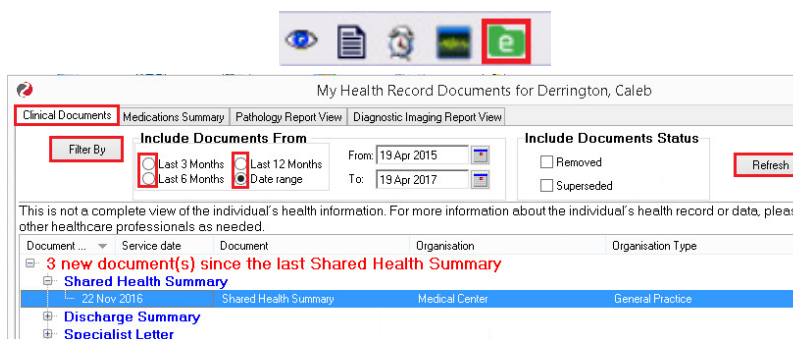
My Health Record Documents for Derrington, Caleb

Clinical Documents | Medications Summary | Pathology Report View | Diagnostic Imaging Report View

Filter By

Include Documents From

Last 3 Months
Last 6 Months
Last 12 Months
Date range

From: 19 Apr 2015
To: 19 Apr 2017

Include Documents Status

Removed
Superseded

Refresh

This is not a complete view of the individual's health information. For more information about the individual's health record or data, pleas other healthcare professionals as needed.

| Document ... | Service date | Document | Organisation | Organisation Type |
|---|---|---|---|---|

3 new document(s) since the last Shared Health Summary

Shared Health Summary

| 22 Nov 2016 | Shared Health Summary | Medical Center | General Practice |
|---|---|---|---|

Discharge Summary

Specialist Letter